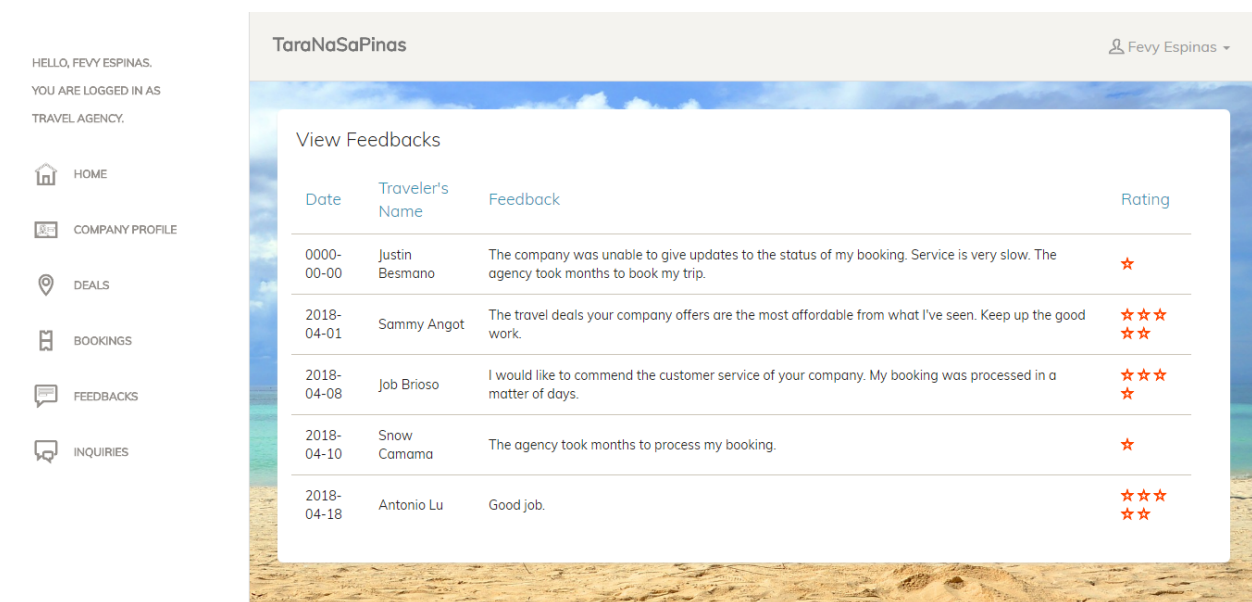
HELLO, FEVY ESPINAS.
YOU ARE LOGGED IN AS TRAVEL AGENCY.

HOME
COMPANY PROFILE
DEALS
BOOKINGS
FEEDBACKS
INQUIRIES

TaraNaSaPinas

Fevy Espinas

View Feedbacks

| Date | Traveler's Name | Feedback | Rating |
|---|---|---|---|
| 0000-00-00 | Justin Besmano | The company was unable to give updates to the status of my booking. Service is very slow. The agency took months to book my trip. | ☆ |
| 2018-04-01 | Sammy Angot | The travel deals your company offers are the most affordable from what I've seen. Keep up the good work. | ☆☆☆☆☆ |
| 2018-04-08 | Job Brioso | I would like to commend the customer service of your company. My booking was processed in a matter of days. | ☆☆☆☆ |
| 2018-04-10 | Snow Camama | The agency took months to process my booking. | ☆ |
| 2018-04-18 | Antonio Lu | Good job. | ☆☆☆☆☆ |